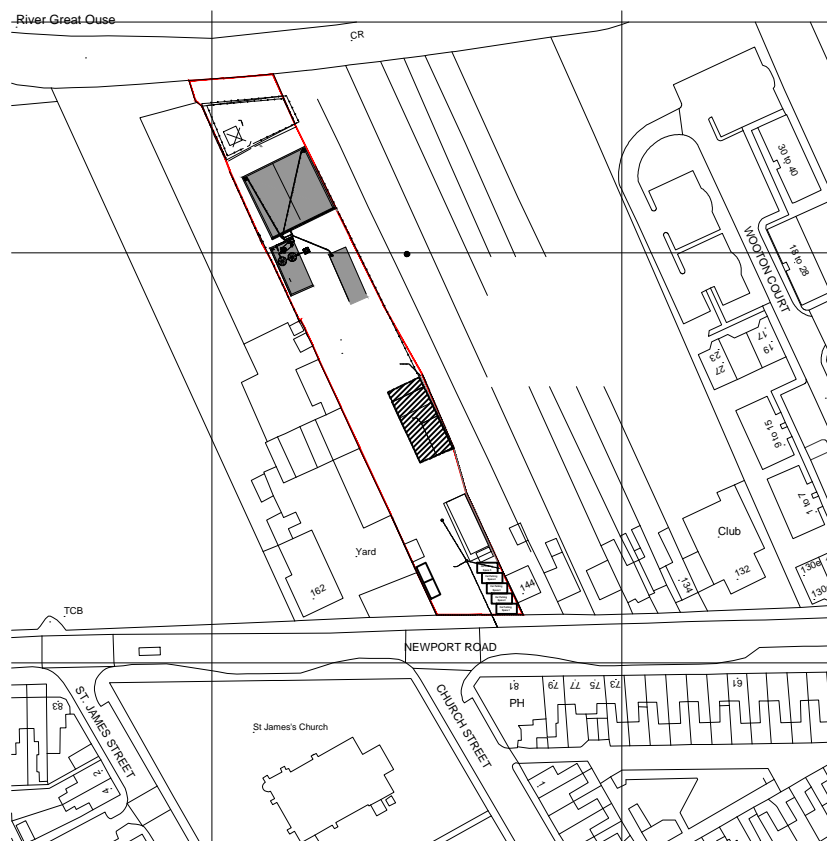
River Great Ouse

CR

30 to 40

WOOTON COURT

18 to 28

27

23

19

17

9 to 15

1 to 7

Club

132

130a

130

134

144

Yard

162

TCB

NEWPORT ROAD

83

ST. JAMES STREET

2

4

St James's Church

CHURCH STREET

81

79

77

75

73

61

PH

1